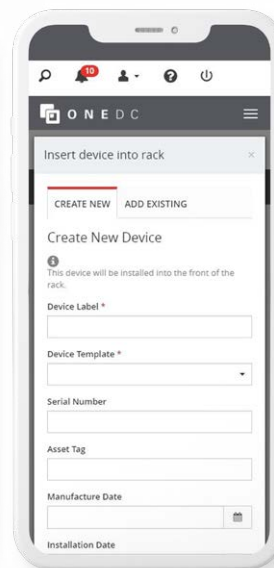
10

ONEDC

Insert device into rack

×

CREATE NEW

ADD EXISTING

Create New Device

This device will be installed into the front of the rack.

Device Label *

Device Template *

Serial Number

Asset Tag

Manufacture Date

Installation Date